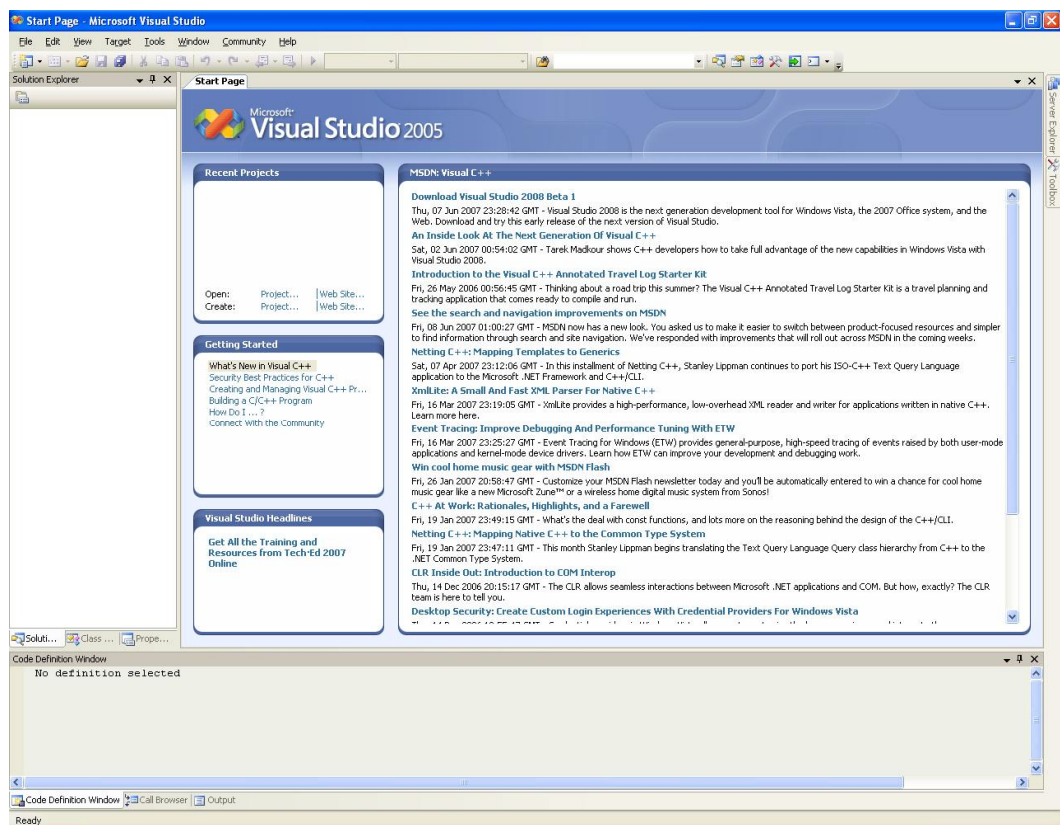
Start Page - Microsoft Visual Studio

File Edit View Target Tools Window Community Help

Solution Explorer

Start Page

Server Explorer Toolbox

Microsoft Visual Studio 2005

Recent Projects

Open: Project... | Web Site...
Create: Project... | Web Site...

Getting Started

What's New in Visual C++
Security Best Practices for C++
Creating and Managing Visual C++ Pr...
Building a C/C++ Program
How Do I ... ?
Connect With the Community

Visual Studio Headlines

Get All the Training and Resources from Tech·Ed 2007 Online

MSDN: Visual C++

Download Visual Studio 2008 Beta 1
Thu, 07 Jun 2007 23:28:42 GMT - Visual Studio 2008 is the next generation development tool for Windows Vista, the 2007 Office system, and the Web. Download and try this early release of the next version of Visual Studio.

An Inside Look At The Next Generation Of Visual C++
Sat, 02 Jun 2007 00:54:02 GMT - Tarek Madkour shows C++ developers how to take full advantage of the new capabilities in Windows Vista with Visual Studio 2008.

Introduction to the Visual C++ Annotated Travel Log Starter Kit
Fri, 26 May 2006 00:56:45 GMT - Thinking about a road trip this summer? The Visual C++ Annotated Travel Log Starter Kit is a travel planning and tracking application that comes ready to compile and run.

See the search and navigation improvements on MSDN
Fri, 08 Jun 2007 01:00:27 GMT - MSDN now has a new look. You asked us to make it easier to switch between product-focused resources and simpler to find information through search and site navigation. We've responded with improvements that will roll out across MSDN in the coming weeks.

Netting C++: Mapping Templates to Generics
Sat, 07 Apr 2007 23:12:06 GMT - In this installment of Netting C++, Stanley Lippman continues to port his ISO-C++ Text Query Language application to the Microsoft .NET Framework and C++/CLI.

XmlLite: A Small And Fast XML Parser For Native C++
Fri, 16 Mar 2007 23:19:05 GMT - XmlLite provides a high-performance, low-overhead XML reader and writer for applications written in native C++. Learn more here.

Event Tracing: Improve Debugging And Performance Tuning With ETW
Fri, 16 Mar 2007 23:25:27 GMT - Event Tracing for Windows (ETW) provides general-purpose, high-speed tracing of events raised by both user-mode applications and kernel-mode device drivers. Learn how ETW can improve your development and debugging work.

Win cool home music gear with MSDN Flash
Fri, 26 Jan 2007 20:58:47 GMT - Customize your MSDN Flash newsletter today and you'll be automatically entered to win a chance for cool home music gear like a new Microsoft Zune™ or a wireless home digital music system from Sonos!

C++ At Work: Rationales, Highlights, and a Farewell
Fri, 19 Jan 2007 23:49:15 GMT - What's the deal with const functions, and lots more on the reasoning behind the design of the C++/CLI.

Netting C++: Mapping Native C++ to the Common Type System
Fri, 19 Jan 2007 23:47:11 GMT - This month Stanley Lippman begins translating the Text Query Language Query class hierarchy from C++ to the .NET Common Type System.

CLR Inside Out: Introduction to COM Interop
Thu, 14 Dec 2006 20:15:17 GMT - The CLR allows seamless interactions between Microsoft .NET applications and COM. But how, exactly? The CLR team is here to tell you.

Desktop Security: Create Custom Login Experiences With Credential Providers For Windows Vista
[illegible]

Soluti... Class ... Prope...

Code Definition Window
No definition selected

Code Definition Window Call Browser Output

Ready